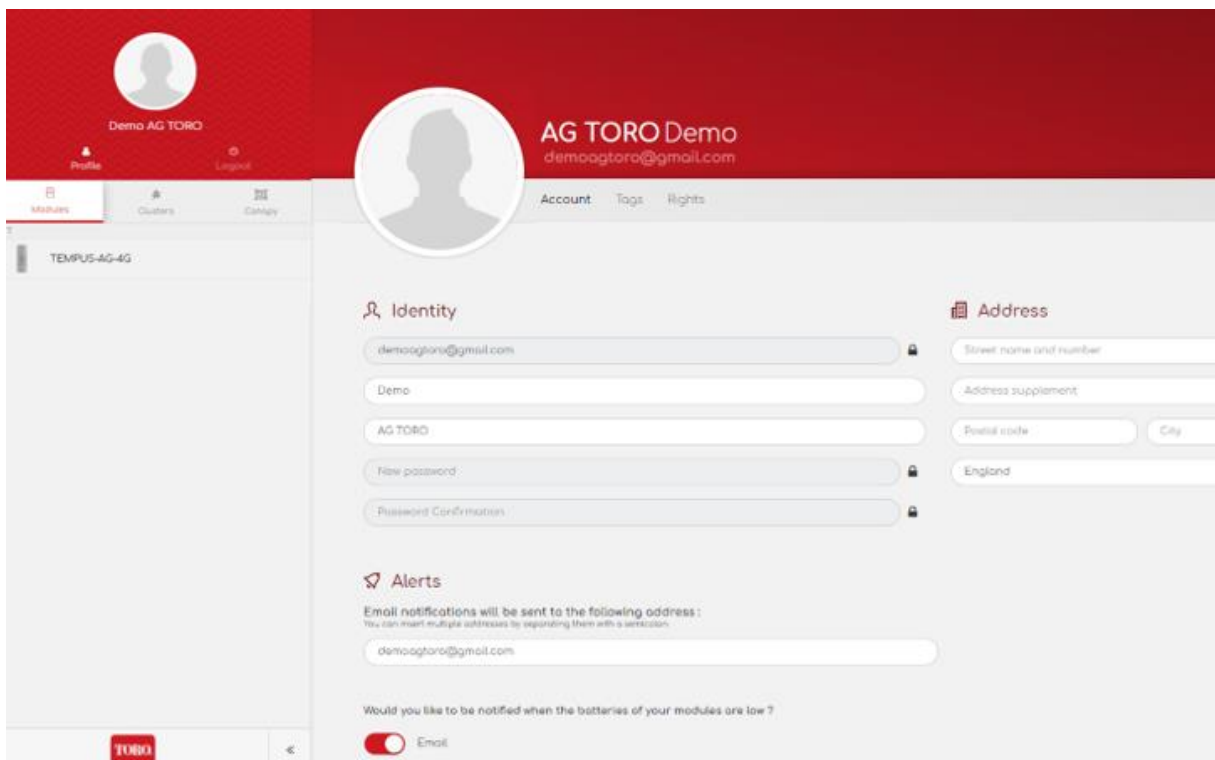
Demo AG TORO

Profile

Logout

Modules

Clusters

Canopy

TEMPUS-AG-4G

TORO

«

AG TORO Demo

demoagtoro@gmail.com

Account Tags Rights

Identity

demoagtoro@gmail.com

Demo

AG TORO

New password

Password Confirmation

Address

Street name and number

Address supplement

Postal code

City

England

Alerts

Email notifications will be sent to the following address :

You can insert multiple addresses by separating them with a semicolon

demoagtoro@gmail.com

Would you like to be notified when the batteries of your modules are low ?

Email